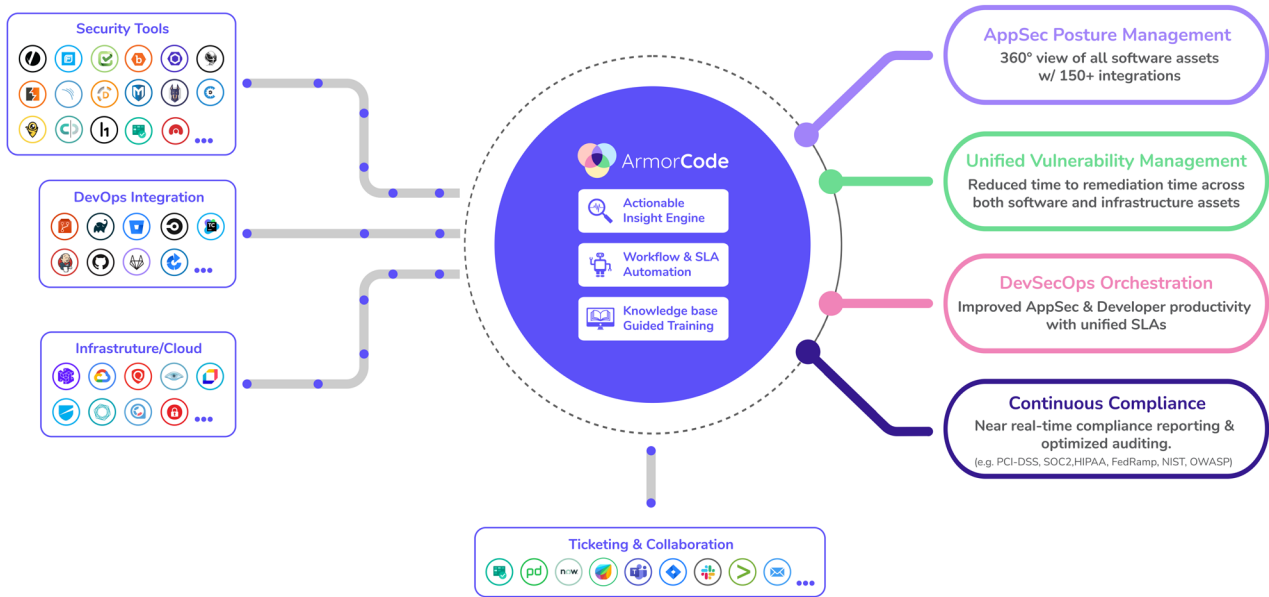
Security Tools

b

h

...

DevOps Integration

...

Infrastruture/Cloud

...

ArmorCode

Actionable Insight Engine

Workflow & SLA Automation

Knowledge base Guided Training

Ticketing & Collaboration

pd

now.

...

AppSec Posture Management
360° view of all software assets w/ 150+ integrations

Unified Vulnerability Management
Reduced time to remediation time across both software and infrastructure assets

DevSecOps Orchestration
Improved AppSec & Developer productivity with unified SLAs

Continuous Compliance
Near real-time compliance reporting & optimized auditing.
(e.g. PCI-DSS, SOC2,HIPAA, FedRamp, NIST, OWASP)